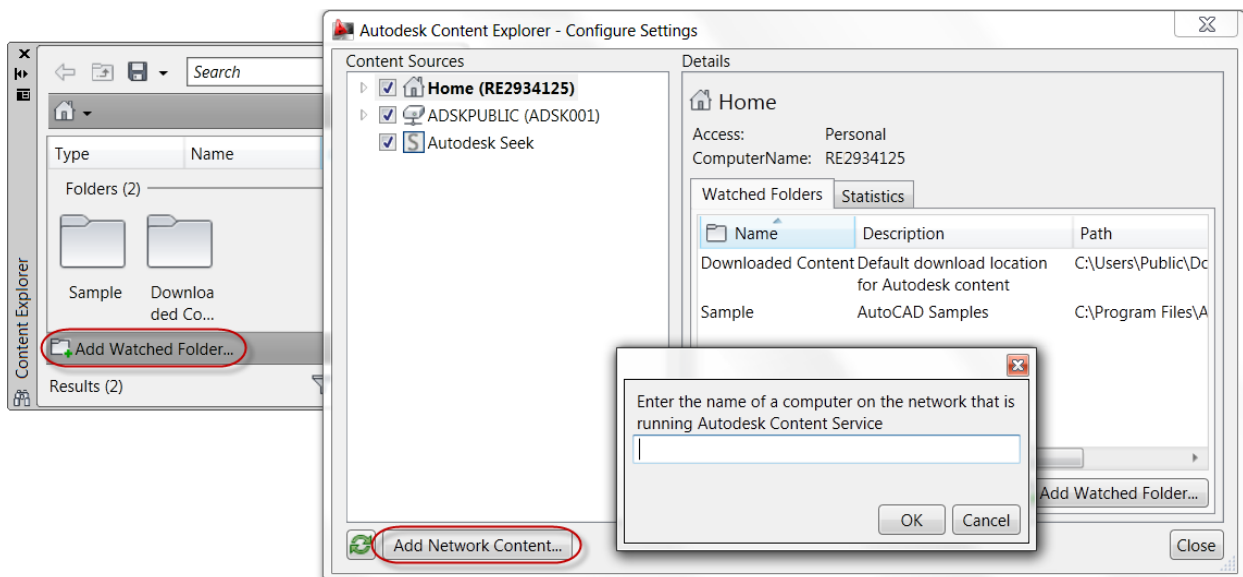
Search

Type | Name

Folders (2)

Sample

Downloaded Co...

Add Watched Folder...

Results (2)

Content Explorer

Autodesk Content Explorer - Configure Settings

Content Sources

Home (RE2934125)

ADSKPUBLIC (ADSK001)

Autodesk Seek

Details

Home

Access: Personal

ComputerName: RE2934125

Watched Folders | Statistics

| Name | Description | Path |
|---|---|---|
| Downloaded Content | Default download location for Autodesk content | C:\Users\Public\Dc |
| Sample | AutoCAD Samples | C:\Program Files\A |

Enter the name of a computer on the network that is running Autodesk Content Service

OK | Cancel

Add Watched Folder...

Add Network Content...

Close